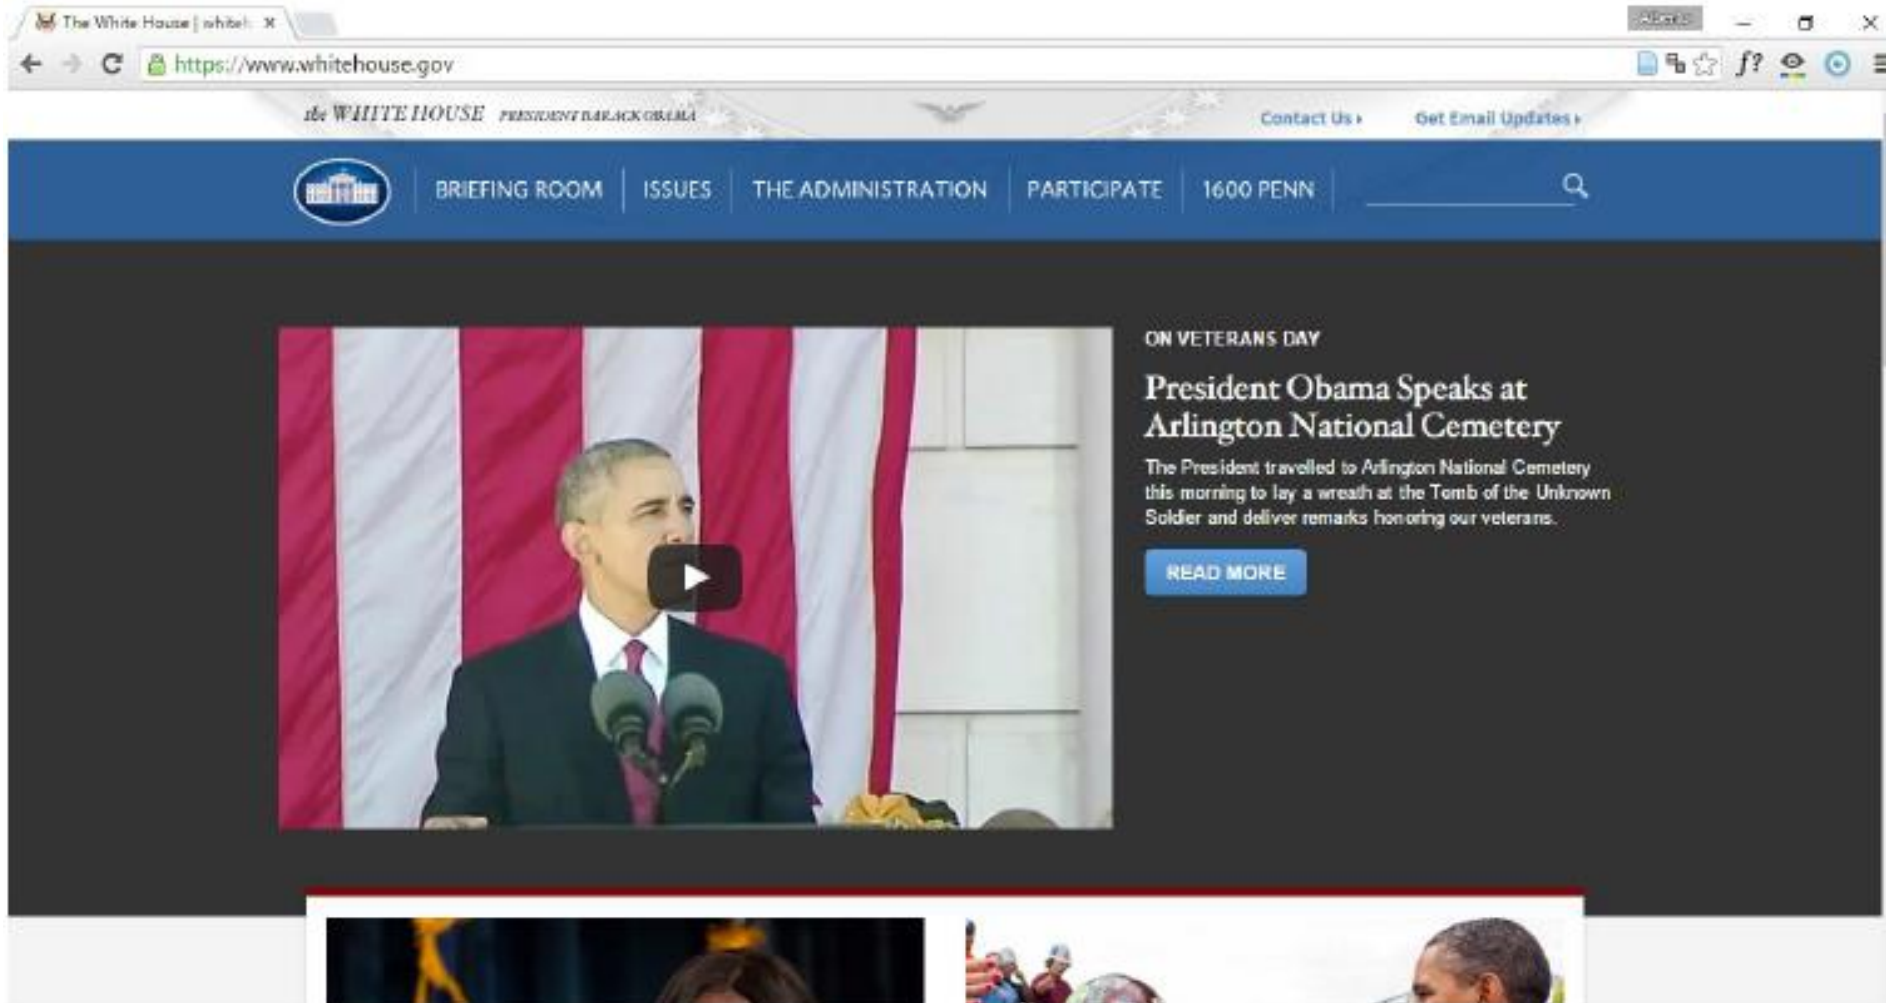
The White House | whiteh ×

https://www.whitehouse.gov

the WHITE HOUSE PRESIDENT BARACK OBAMA

Contact Us ›

Get Email Updates ›

BRIEFING ROOM | ISSUES | THE ADMINISTRATION | PARTICIPATE | 1600 PENN

ON VETERANS DAY

President Obama Speaks at Arlington National Cemetery

The President travelled to Arlington National Cemetery this morning to lay a wreath at the Tomb of the Unknown Soldier and deliver remarks honoring our veterans.

READ MORE